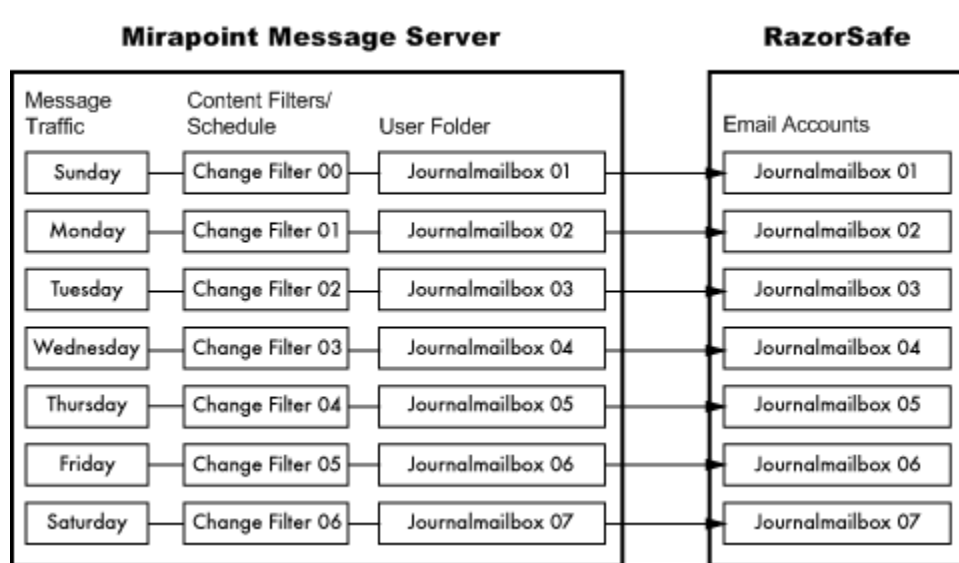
Mirapoint Message Server

RazorSafe

Message Traffic

Content Filters/ Schedule

User Folder

Email Accounts

Sunday
Change Filter 00
Journalmailbox 01
Journalmailbox 01

Monday
Change Filter 01
Journalmailbox 02
Journalmailbox 02

Tuesday
Change Filter 02
Journalmailbox 03
Journalmailbox 03

Wednesday
Change Filter 03
Journalmailbox 04
Journalmailbox 04

Thursday
Change Filter 04
Journalmailbox 05
Journalmailbox 05

Friday
Change Filter 05
Journalmailbox 06
Journalmailbox 06

Saturday
Change Filter 06
Journalmailbox 07
Journalmailbox 07